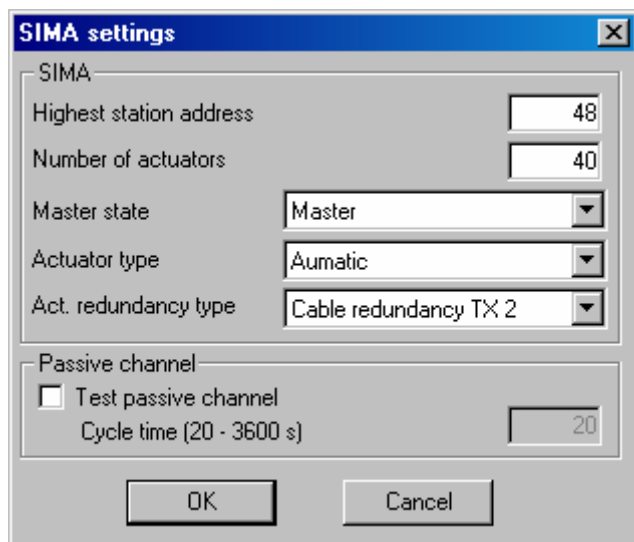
SIMA settings

SIMA

Highest station address 48

Number of actuators 40

Master state Master

Actuator type Aumatic

Act. redundancy type Cable redundancy TX 2

Passive channel

Test passive channel

Cycle time (20 - 3600 s) 20

OK

Cancel